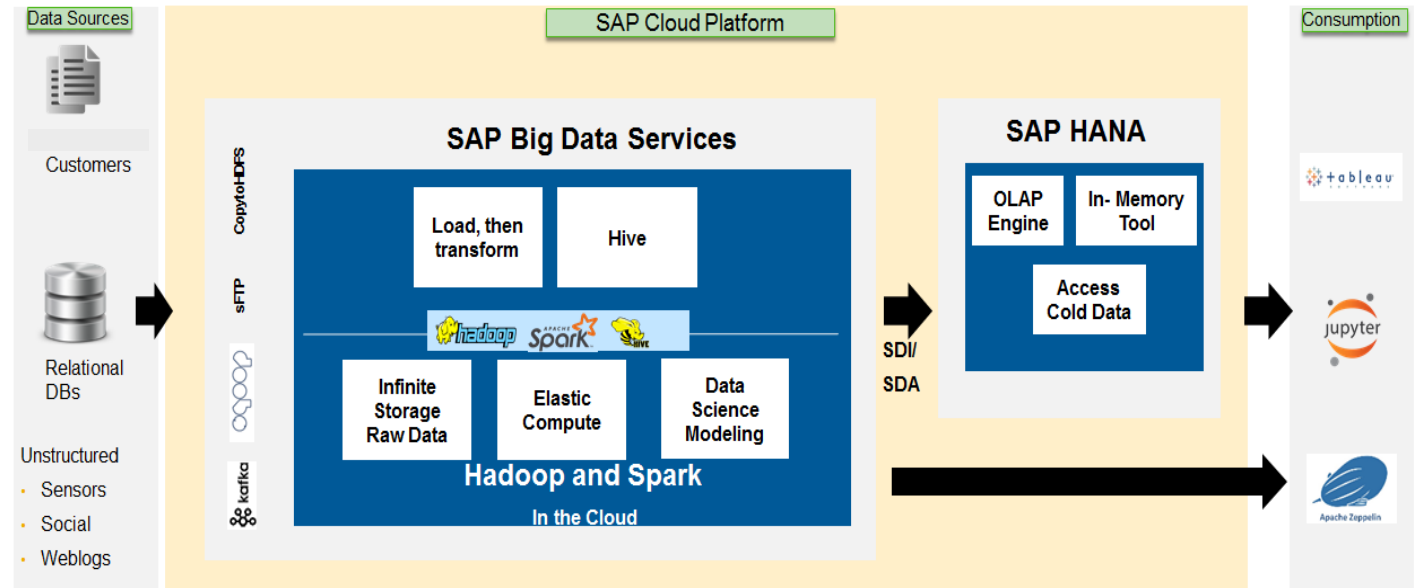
Data Sources

Customers

Relational DBs

Unstructured
• Sensors
• Social
• Weblogs

SAP Cloud Platform

SAP Big Data Services

CopytoHDFS

sFTP

kafka

Load, then transform

Hive

hadoop Apache Spark Hive

Infinite Storage Raw Data

Elastic Compute

Data Science Modeling

Hadoop and Spark

In the Cloud

SDI/
SDA

SAP HANA

OLAP Engine

In- Memory Tool

Access Cold Data

Consumption

tableau

jupyter

Apache Zeppelin